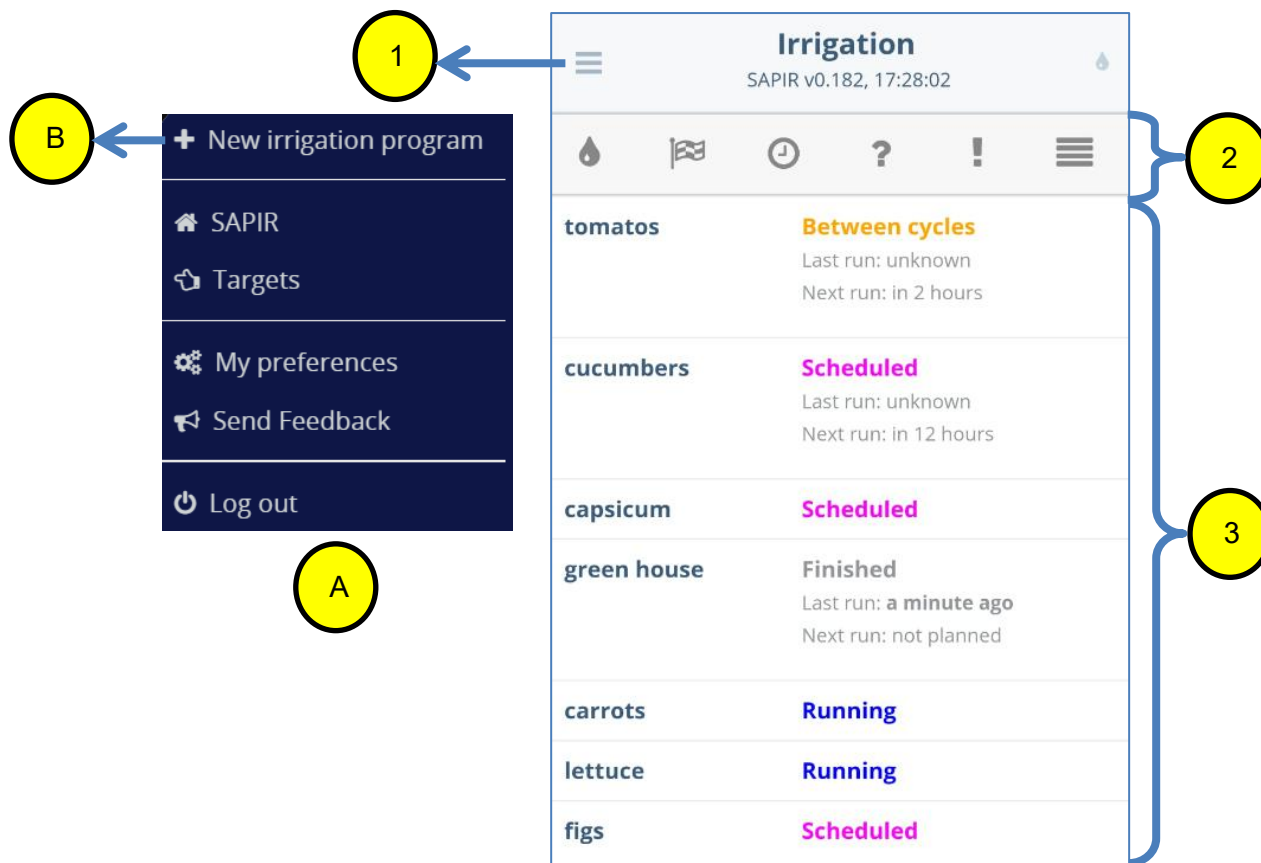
1

Irrigation
SAPIR v0.182, 17:28:02

B

+ New irrigation program

SAPIR
Targets

My preferences
Send Feedback

Log out

A

2

?
!

tomatos
Between cycles
Last run: unknown
Next run: in 2 hours

cucumbers
Scheduled
Last run: unknown
Next run: in 12 hours

capsicum
Scheduled

green house
Finished
Last run: a minute ago
Next run: not planned

carrots
Running

lettuce
Running

figs
Scheduled

3